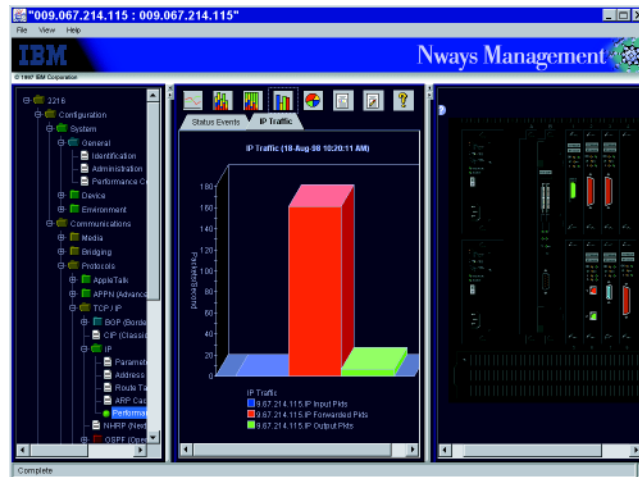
"009.067.214.115 : 009.067.214.115"

File View Help

IBM

Nways Management

© 1997 IBM Corporation

2216
Configuration
System
General
Identification
Administration
Performance C
Device
Environment
Communications
Media
Bridging
Protocols
AppleTalk
APPN (Advance
TCP/IP
BGP (Borde
CIP (Classic
IP
Parame
Address
Route Ta
ARP Cac
Performa
NHRP (Next
OSPF (Ope

Status Events
IP Traffic

IP Traffic (18-Aug-98 10:20:11 AM)

180
160
140
120
100
80
60
40
20
0

Packets/Second

IP Traffic
9.67.214.115:IP Input Pkts
9.67.214.115:IP Forwarded Pkts
9.67.214.115:IP Output Pkts

Complete